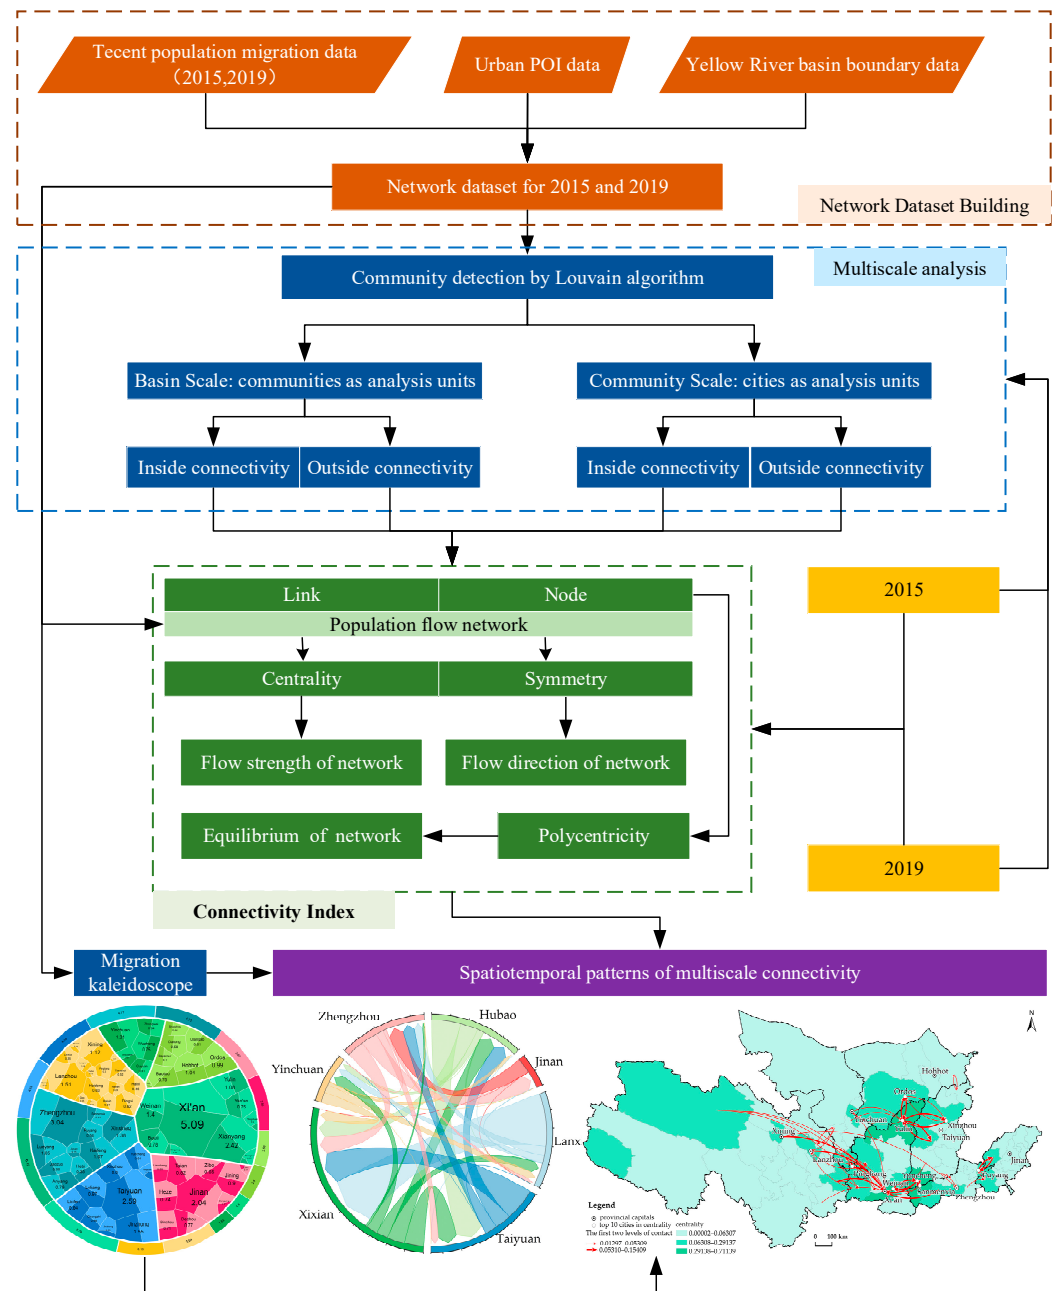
Tecent population migration data（2015,2019）

Urban POI data

Yellow River basin boundary data

Network dataset for 2015 and 2019

Network Dataset Building

Community detection by Louvain algorithm

Multiscale analysis

Basin Scale: communities as analysis units

Community Scale: cities as analysis units

Inside connectivity

Outside connectivity

Inside connectivity

Outside connectivity

Link

Node

Population flow network

Centrality

Symmetry

Flow strength of network

Flow direction of network

Equilibrium of network

Polycentricity

2015

2019

Connectivity Index

Migration kaleidoscope

Spatiotemporal patterns of multiscale connectivity

Xi'an 5.09

Zhengzhou

Hubao

Jinan

Yinchuan

Lanx

Xixian

Taiyuan

Hohhot

Ordos

Yinchuan

Xining

Lanzhou

Taiyuan

Jinan

Zhengzhou

Xi'an

Legend

0 100 km